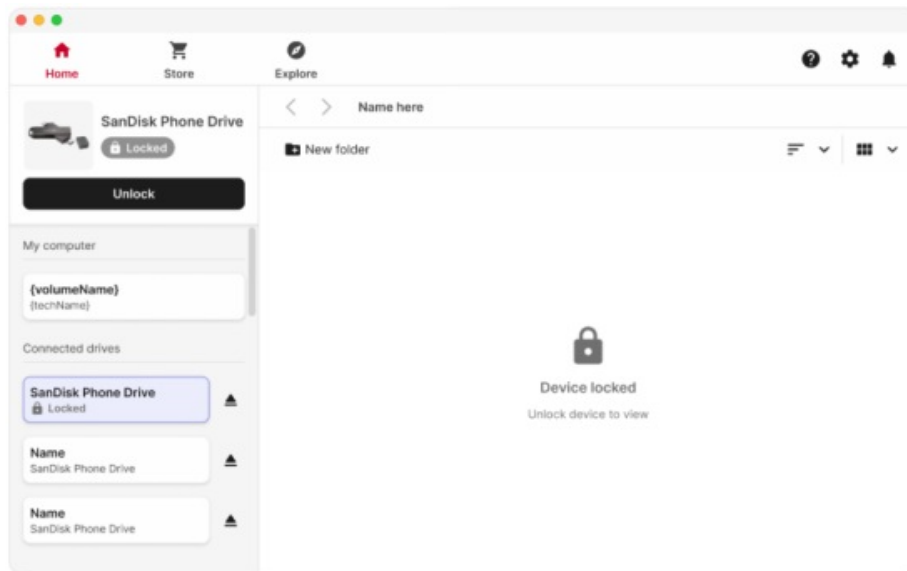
Home
Store
Explore

SanDisk Phone Drive
Locked

Unlock

My computer

{volumeName}
{techName}

Connected drives

SanDisk Phone Drive
Locked

Name
SanDisk Phone Drive

Name
SanDisk Phone Drive

Name here

New folder

Device locked

Unlock device to view